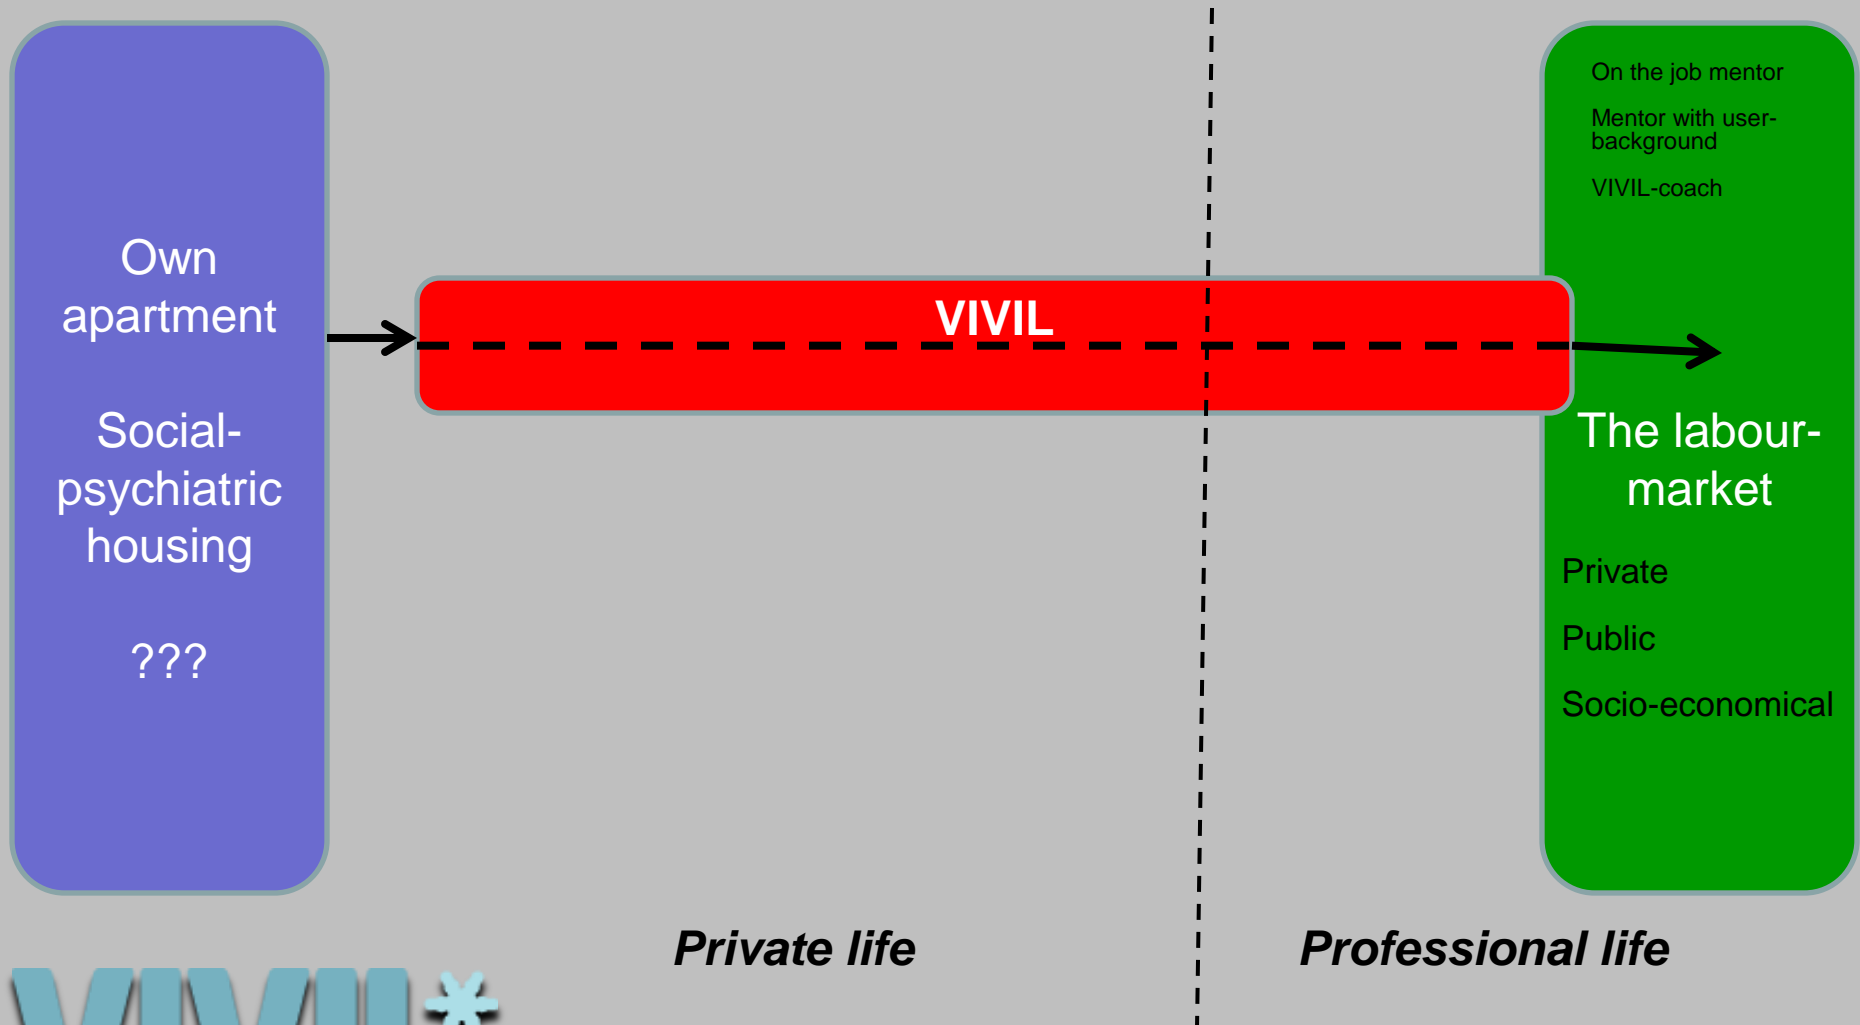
Own apartment

Social-psychiatric housing

???

VIVIL

On the job mentor

Mentor with user-background

VIVIL-coach

The labour-market

Private

Public

Socio-economical

Private life

Professional life

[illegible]